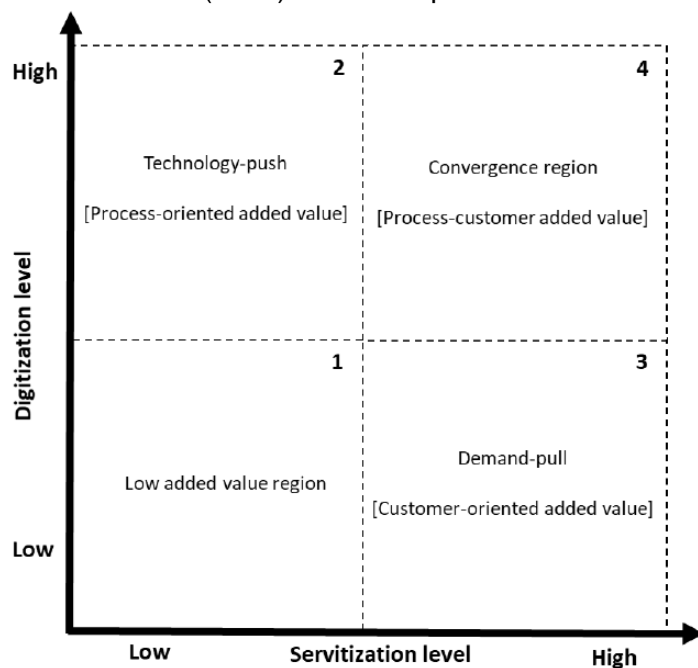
High

2

Technology-push

[Process-oriented added value]

4

Convergence region

[Process-customer added value]

Digitization level

1

Low added value region

3

Demand-pull

[Customer-oriented added value]

Low

Low

Servitization level

High